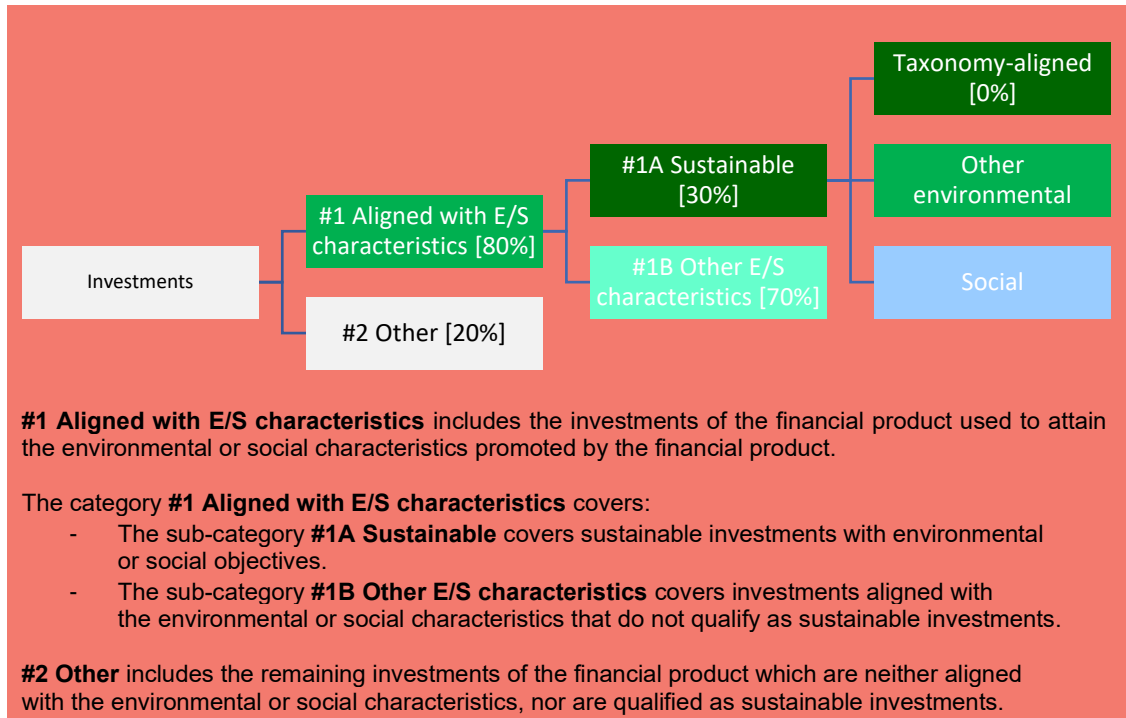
Investments

#1 Aligned with E/S characteristics [80%]

#2 Other [20%]

#1A Sustainable [30%]

#1B Other E/S characteristics [70%]

Taxonomy-aligned [0%]

Other environmental

Social

**#1 Aligned with E/S characteristics** includes the investments of the financial product used to attain the environmental or social characteristics promoted by the financial product.

The category **#1 Aligned with E/S characteristics** covers:
- The sub-category **#1A Sustainable** covers sustainable investments with environmental or social objectives.
- The sub-category **#1B Other E/S characteristics** covers investments aligned with the environmental or social characteristics that do not qualify as sustainable investments.

**#2 Other** includes the remaining investments of the financial product which are neither aligned with the environmental or social characteristics, nor are qualified as sustainable investments.